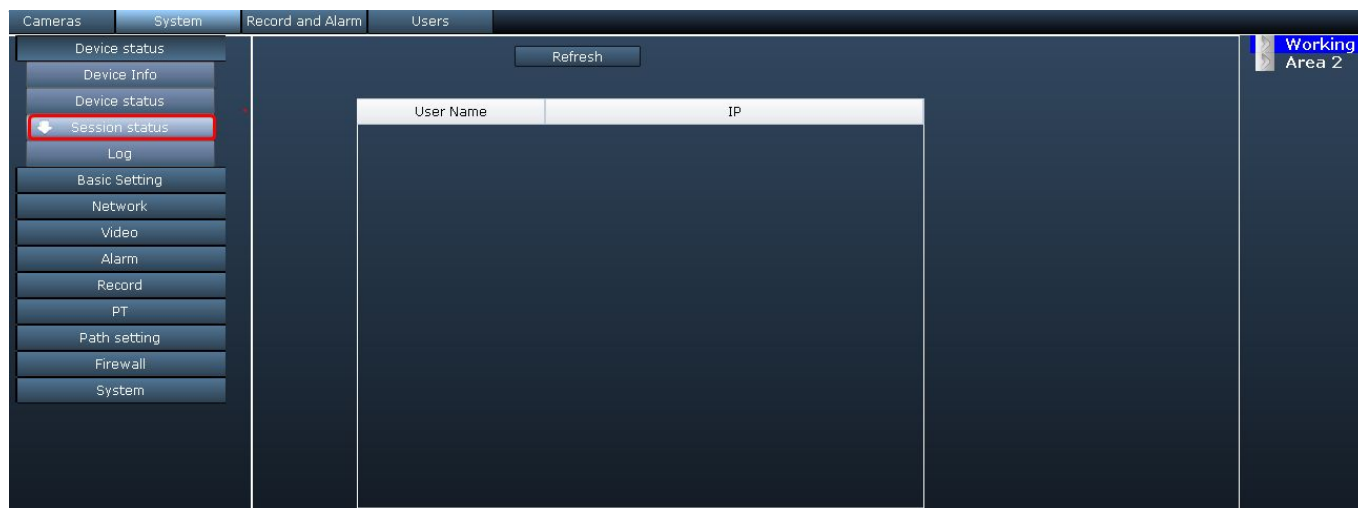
Cameras System Record and Alarm Users

Device status
Device Info
Device status
Session status
Log
Basic Setting
Network
Video
Alarm
Record
PT
Path setting
Firewall
System

Refresh

| User Name | IP |
|---|---|

Working
Area 2